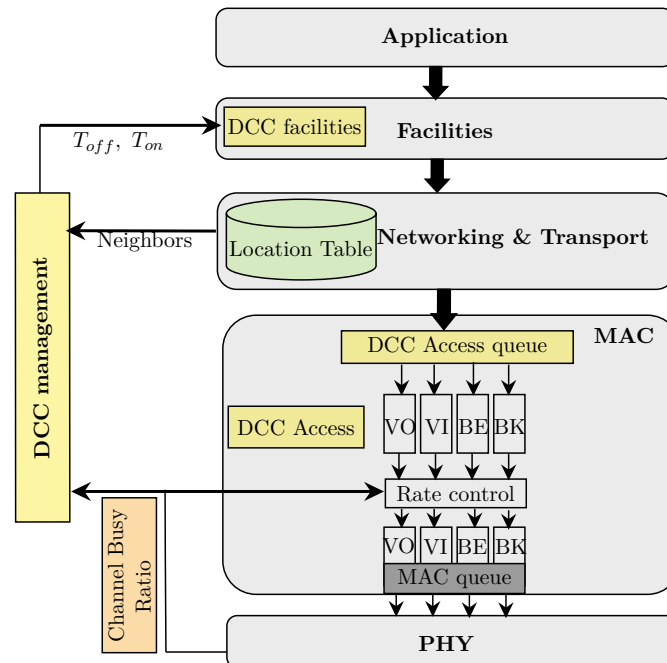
Application

DCC facilities
Facilities

$T_{off}$, $T_{on}$

DCC management

Neighbors

Location Table
Networking & Transport

MAC

DCC Access queue

DCC Access

VO VI BE BK

Rate control

Channel Busy Ratio

VO VI BE BK

MAC queue

PHY